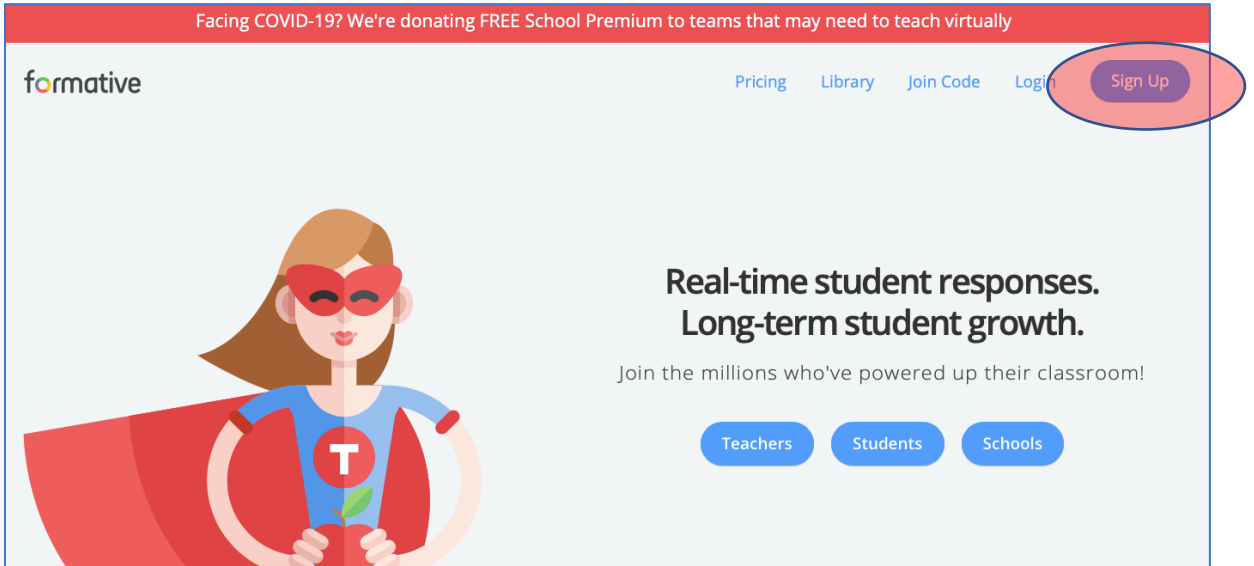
Facing COVID-19? We're donating FREE School Premium to teams that may need to teach virtually

formative

Pricing Library Join Code Login Sign Up

T

Real-time student responses.
Long-term student growth.

Join the millions who've powered up their classroom!

Teachers Students Schools